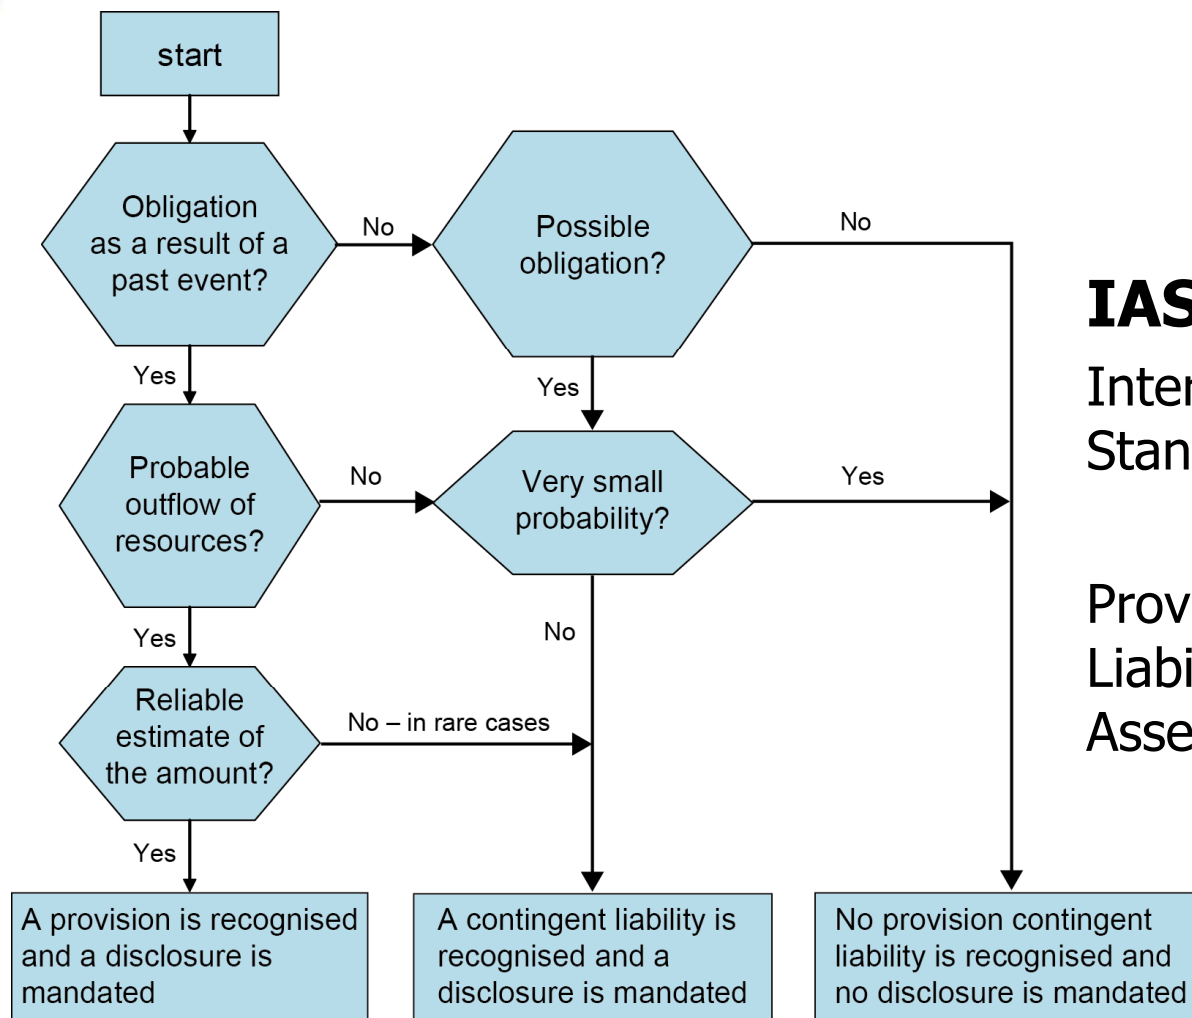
start

Obligation as a result of a past event?

No

Possible obligation?

No

Yes

Yes

Probable outflow of resources?

No

Very small probability?

Yes

Yes

No

Reliable estimate of the amount?

No – in rare cases

Yes

A provision is recognised and a disclosure is mandated

A contingent liability is recognised and a disclosure is mandated

No provision contingent liability is recognised and no disclosure is mandated

IAS

Inter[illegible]
Stan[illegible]

Prov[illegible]
Liabi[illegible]
Asse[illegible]